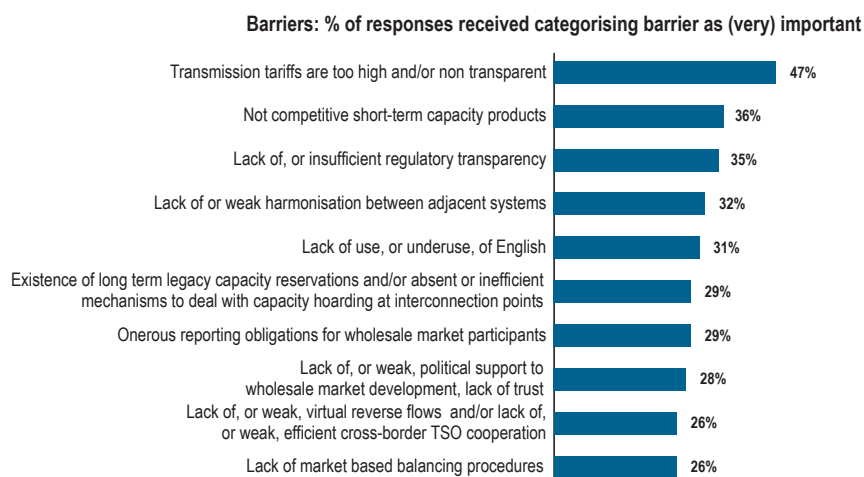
Barriers: % of responses received categorising barrier as (very) important

| Barrier | % |
|---|---|
| Transmission tariffs are too high and/or non transparent | 47% |
| Not competitive short-term capacity products | 36% |
| Lack of, or insufficient regulatory transparency | 35% |
| Lack of or weak harmonisation between adjacent systems | 32% |
| Lack of use, or underuse, of English | 31% |
| Existence of long term legacy capacity reservations and/or absent or inefficient mechanisms to deal with capacity hoarding at interconnection points | 29% |
| Onerous reporting obligations for wholesale market participants | 29% |
| Lack of, or weak, political support to wholesale market development, lack of trust | 28% |
| Lack of, or weak, virtual reverse flows and/or lack of, or weak, efficient cross-border TSO cooperation | 26% |
| Lack of market based balancing procedures | 26% |